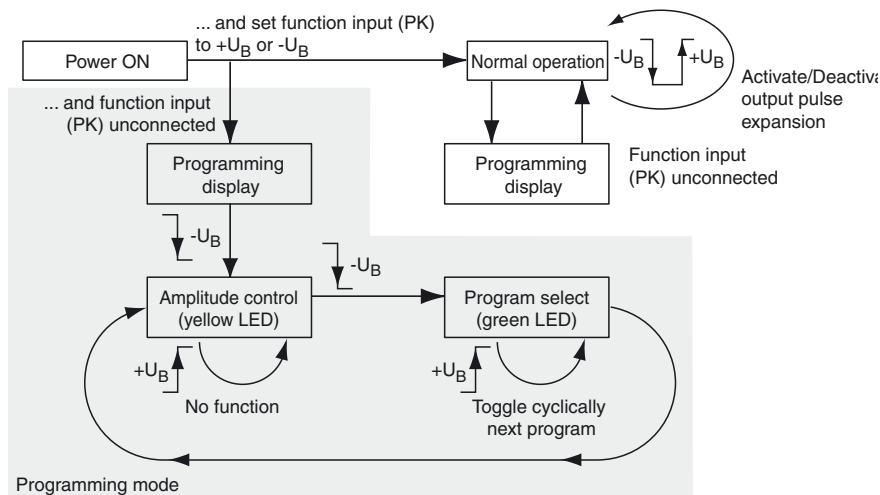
... and set function input (PK) to $+U_B$ or $-U_B$

Power ON

Normal operation

$-U_B$

$+U_B$

Activate/Deactiva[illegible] output pulse expansion

... and function input (PK) unconnected

Programming display

Programming display

Function input (PK) unconnected

$-U_B$

$-U_B$

Amplitude control (yellow LED)

Program select (green LED)

$+U_B$

$+U_B$

No function

Toggle cyclically next program

Programming mode